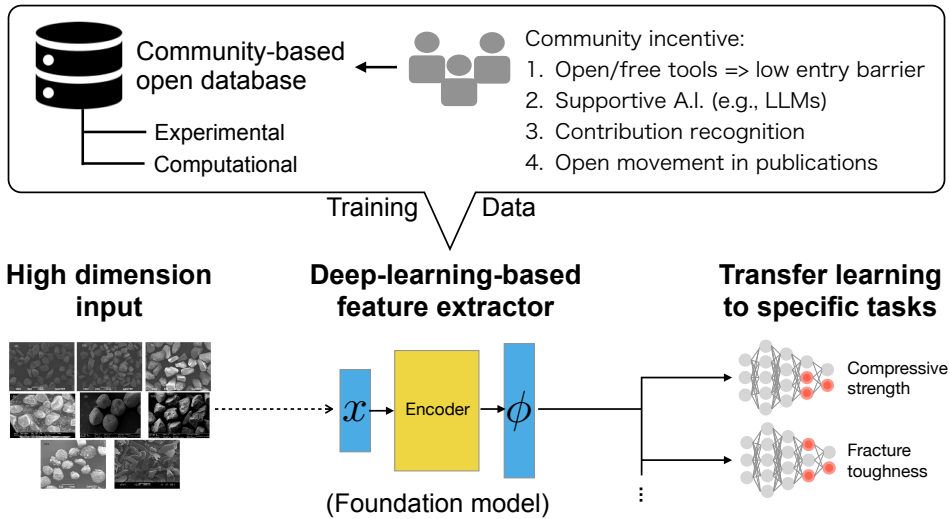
Community-based open database

Experimental

Computational

Community incentive:

1. Open/free tools => low entry barrier
2. Supportive A.I. (e.g., LLMs)
3. Contribution recognition
4. Open movement in publications

Training Data

High dimension input

Deep-learning-based feature extractor

Transfer learning to specific tasks

$x$

Encoder

$\phi$

(Foundation model)

Compressive strength

Fracture toughness

⋮